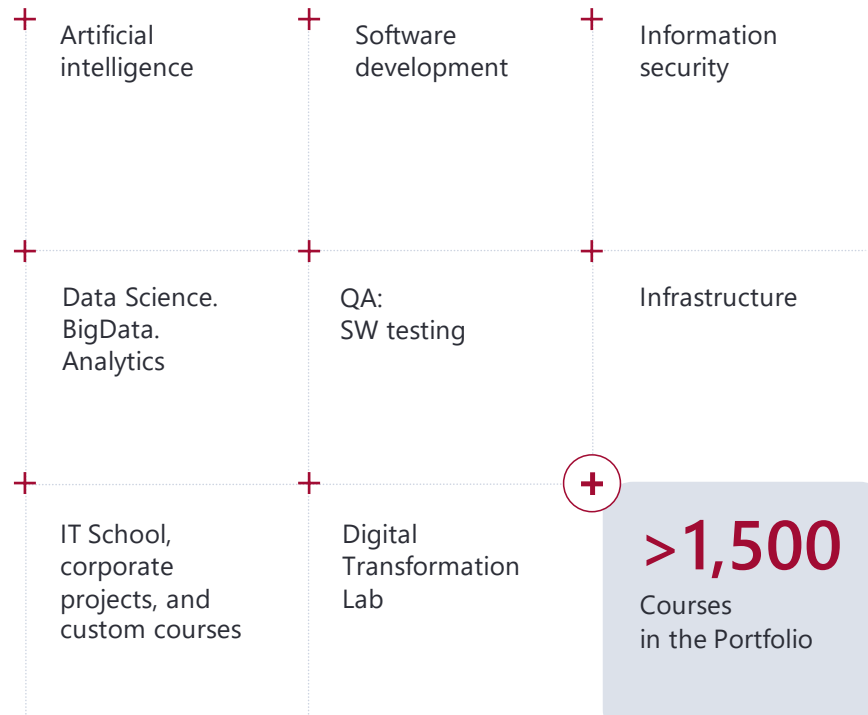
+ Artificial intelligence

+ Software development

+ Information security

+ Data Science. BigData. Analytics

+ QA: SW testing

+ Infrastructure

+ IT School, corporate projects, and custom courses

+ Digital Transformation Lab

+ >1,500
Courses in the Portfolio